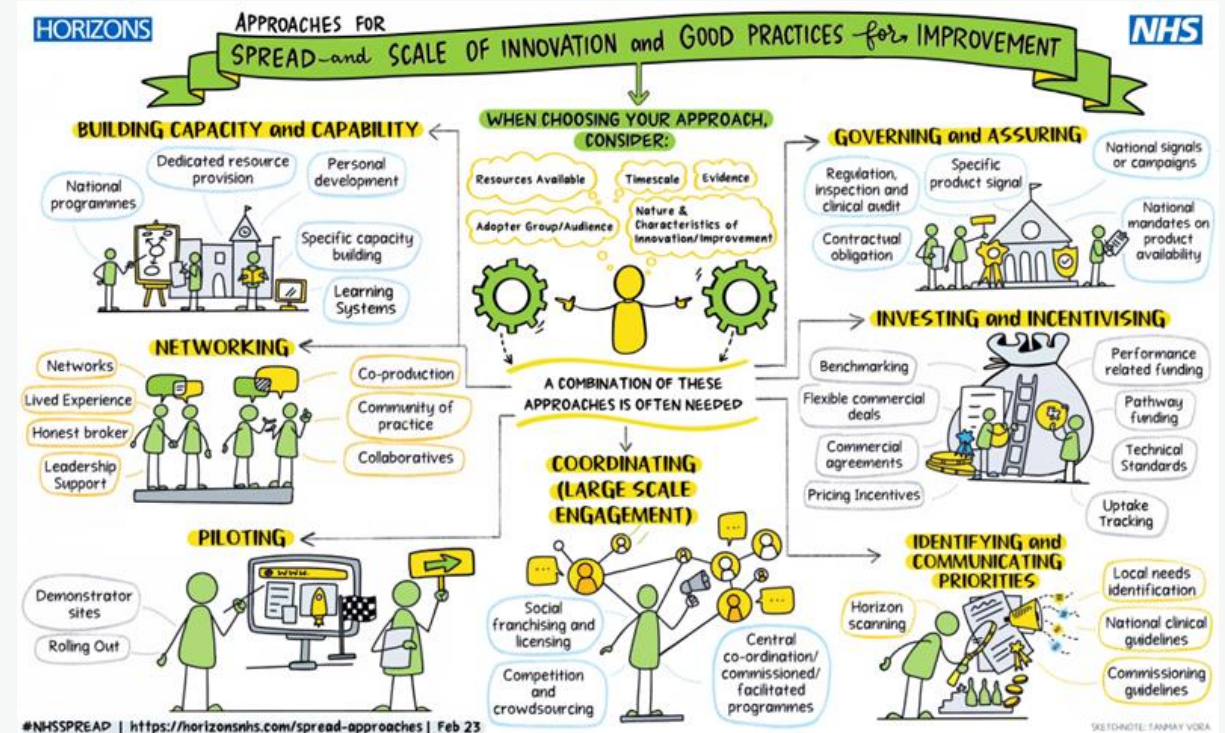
HORIZONS

APPROACHES FOR

SPREAD and SCALE OF INNOVATION and GOOD PRACTICES for IMPROVEMENT

NHS

WHEN CHOOSING YOUR APPROACH, CONSIDER:

Resources Available

Timescale

Evidence

Adopter Group/Audience

Nature & Characteristics of Innovation/Improvement

A COMBINATION OF THESE APPROACHES IS OFTEN NEEDED

BUILDING CAPACITY and CAPABILITY

National programmes

Dedicated resource provision

Personal development

Specific capacity building

Learning Systems

NETWORKING

Networks

Lived Experience

Honest broker

Leadership Support

Co-production

Community of practice

Collaboratives

PILOTING

Demonstrator sites

Rolling Out

www.

COORDINATING (LARGE SCALE ENGAGEMENT)

Social franchising and licensing

Competition and crowdsourcing

Central co-ordination/ commissioned/ facilitated programmes

GOVERNING and ASSURING

Regulation, inspection and clinical audit

Specific product signal

National signals or campaigns

Contractual obligation

National mandates on product availability

INVESTING and INCENTIVISING

Benchmarking

Flexible commercial deals

Commercial agreements

Pricing Incentives

Performance related funding

Pathway funding

Technical Standards

Uptake Tracking

IDENTIFYING and COMMUNICATING PRIORITIES

Horizon scanning

Local needs identification

National clinical guidelines

Commissioning guidelines

#NHSSPREAD | https://horizonsnhs.com/spread-approaches | Feb 23

SKETCHNOTE: TANMAY VORA